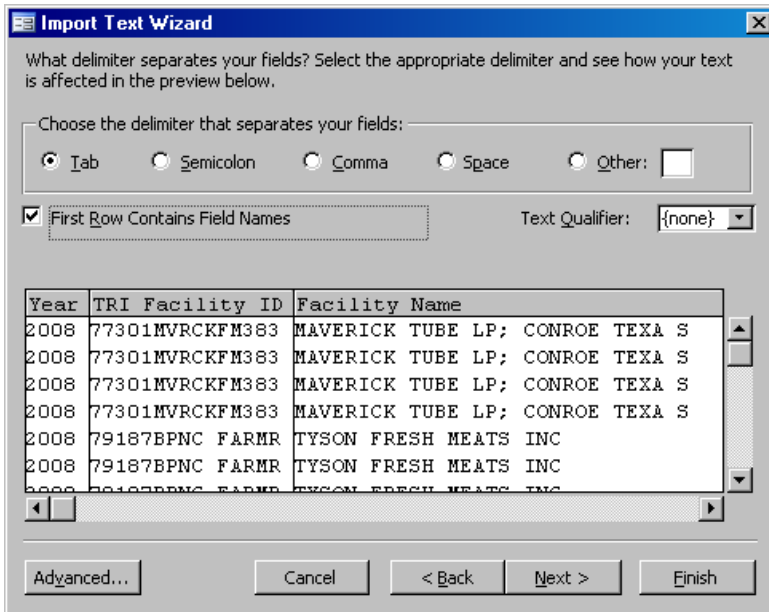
Import Text Wizard

What delimiter separates your fields? Select the appropriate delimiter and see how your text is affected in the preview below.

Choose the delimiter that separates your fields:

Tab Semicolon Comma Space Other:

First Row Contains Field Names

Text Qualifier: {none}

| Year | TRI Facility ID | Facility Name |
|---|---|---|
| 2008 | 77301MVRCKFM383 | MAVERICK TUBE LP; CONROE TEXA S |
| 2008 | 77301MVRCKFM383 | MAVERICK TUBE LP; CONROE TEXA S |
| 2008 | 77301MVRCKFM383 | MAVERICK TUBE LP; CONROE TEXA S |
| 2008 | 77301MVRCKFM383 | MAVERICK TUBE LP; CONROE TEXA S |
| 2008 | 79187BPNC FARMR | TYSON FRESH MEATS INC |
| 2008 | 79187BPNC FARMR | TYSON FRESH MEATS INC |
| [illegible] | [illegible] | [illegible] |

Advanced... Cancel < Back Next > Finish